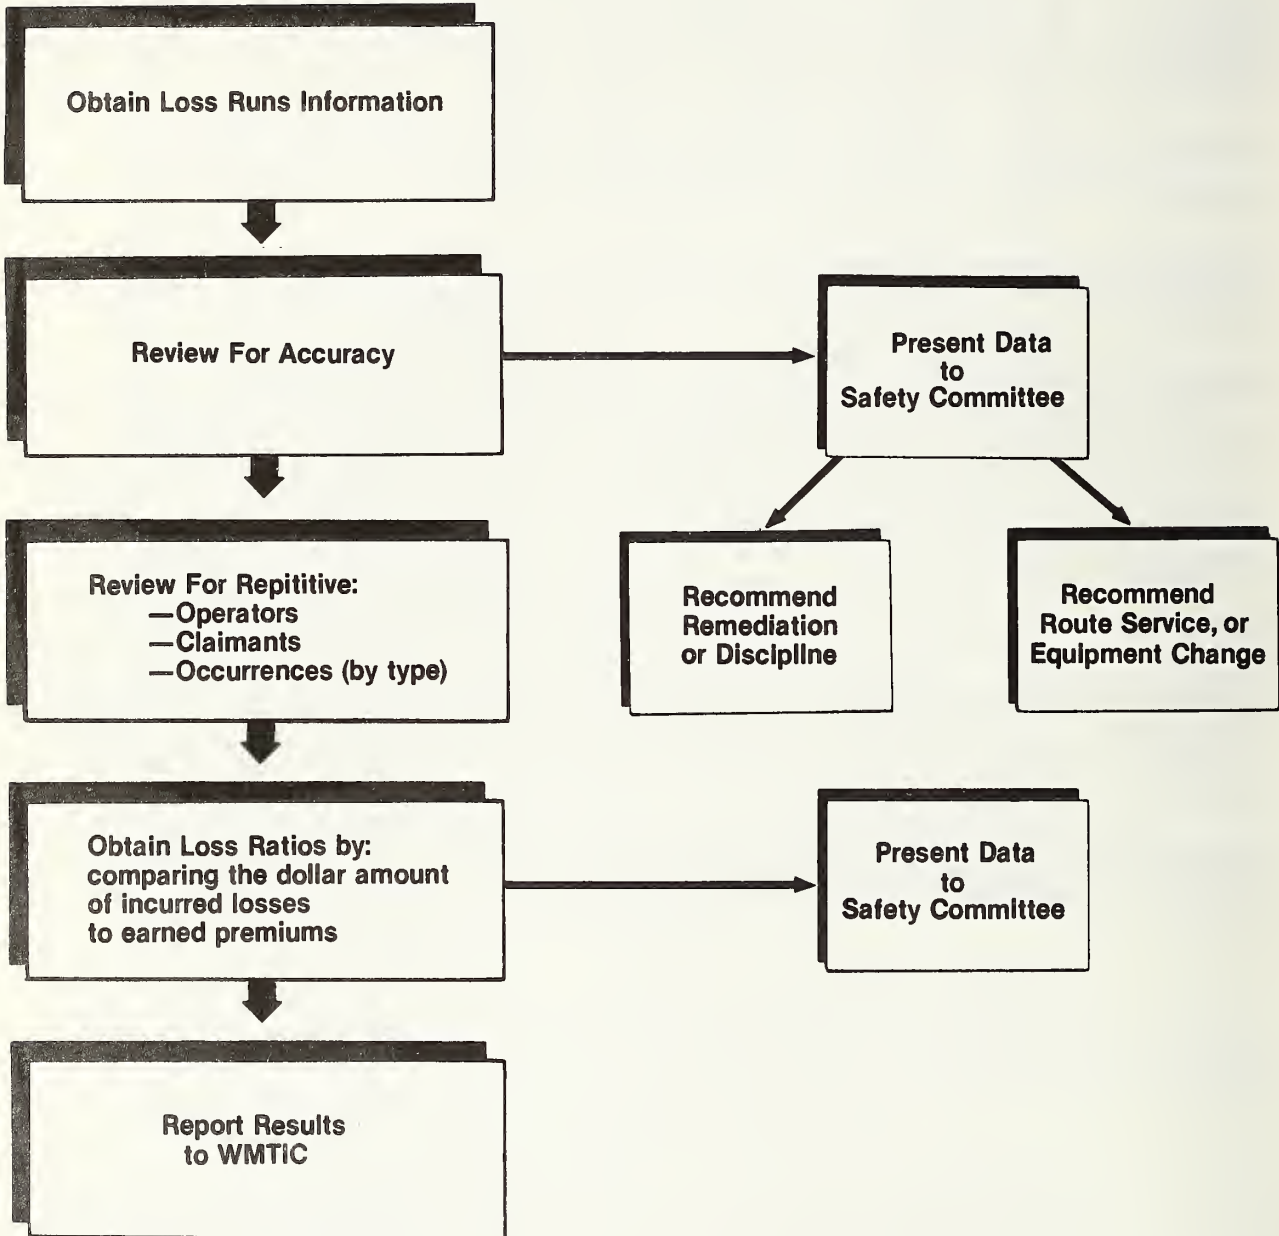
Obtain Loss Runs Information

Review For Accuracy

Present Data to Safety Committee

Recommend Remediation or Discipline

Recommend Route Service, or Equipment Change

Review For Repititive:
—Operators
—Claimants
—Occurrences (by type)

Obtain Loss Ratios by: comparing the dollar amount of incurred losses to earned premiums

Present Data to Safety Committee

Report Results to WMTIC